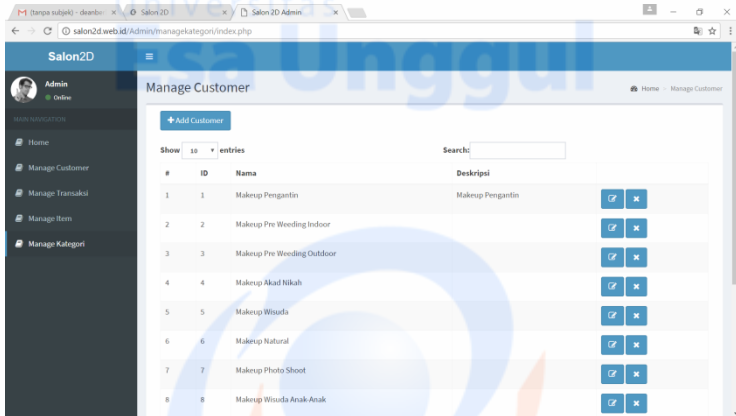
M (tanpa subjek) - deanba × Salon 2D × Salon 2D Admin ×

salon2d.web.id/Admin/managekategori/index.php

Esa Unggul

Salon2D

Admin
Online

MAIN NAVIGATION

Home
Manage Customer
Manage Transaksi
Manage Item
Manage Kategori

Manage Customer

Home > Manage Customer

+ Add Customer

Show 10 entries

Search:

| # | ID | Nama | Deskripsi | |
|---|---|---|---|---|
| 1 | 1 | Makeup Pengantin | Makeup Pengantin | |
| 2 | 2 | Makeup Pre Weeding Indoor | | |
| 3 | 3 | Makeup Pre Weeding Outdoor | | |
| 4 | 4 | Makeup Akad Nikah | | |
| 5 | 5 | Makeup Wisuda | | |
| 6 | 6 | Makeup Natural | | |
| 7 | 7 | Makeup Photo Shoot | | |
| 8 | 8 | Makeup Wisuda Anak-Anak | | |